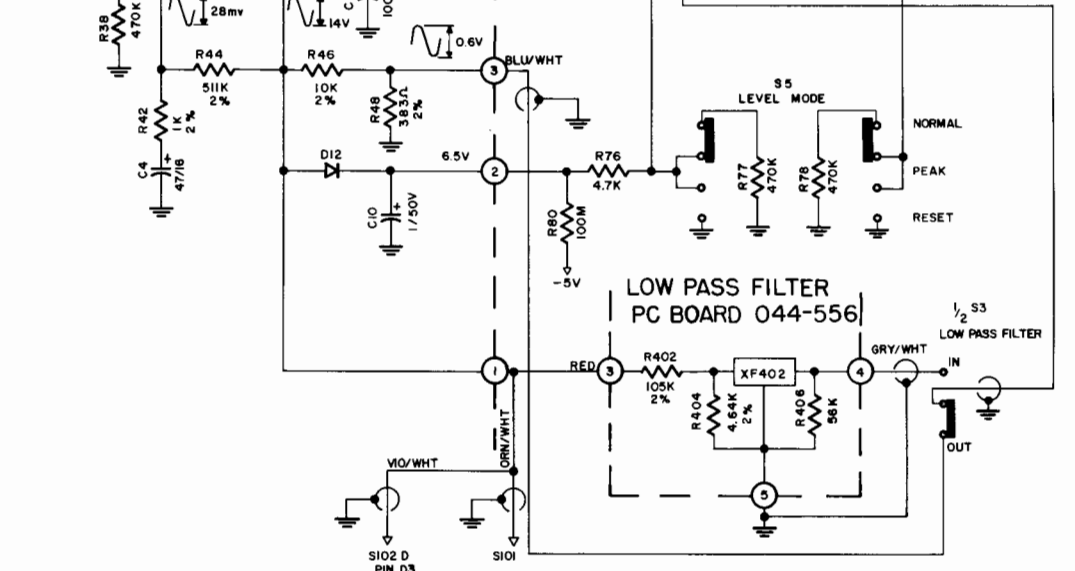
R38
470K
28mv
14V
0.6V
3
BLU/WHT
R44
511K
2%
R46
10K
2%
R48
383Ω
2%
R42
1K
2%
C4
47/16
D12
6.5V
2
C10
1/50V
R76
4.7K
R80
100M
-5V
S5
LEVEL MODE
R77
470K
R78
470K
NORMAL
PEAK
RESET
LOW PASS FILTER
PC BOARD 044-556
$\frac{1}{2}$ S3
LOW PASS FILTER
1
RED
3
R402
105K
2%
XF402
4
GRY/WHT
IN
R404
4.64K
2%
R406
56K
OUT
5
ORN/WHT
VIO/WHT
S102 D
PIN D3
S101